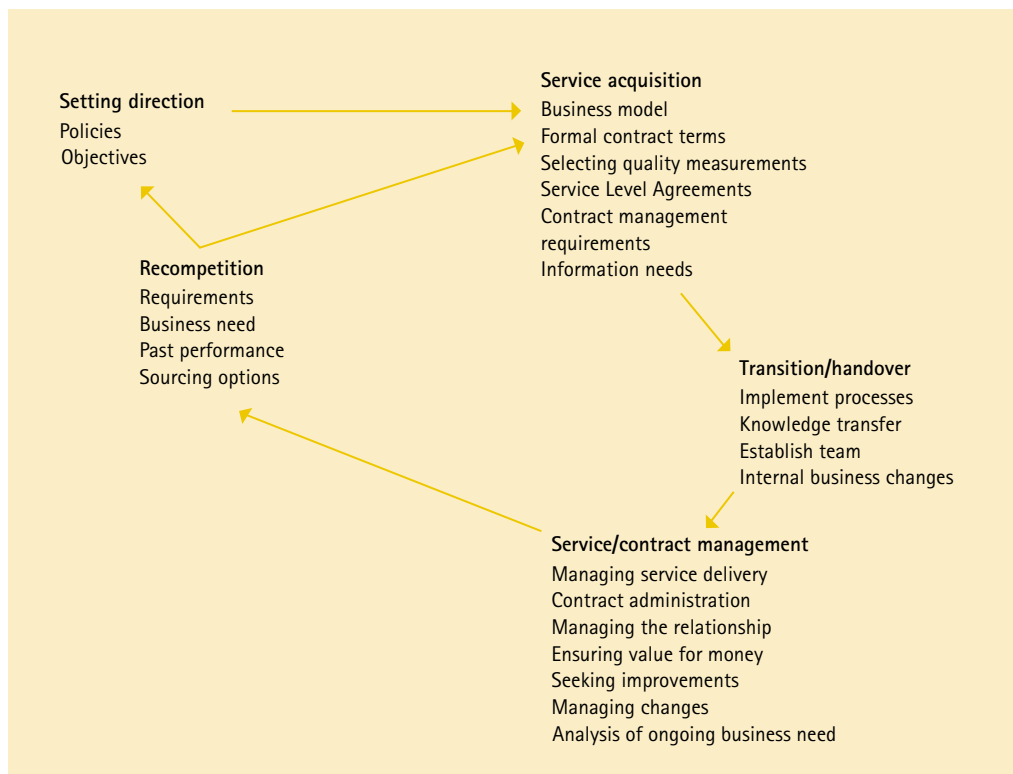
Setting direction
Policies
Objectives

Service acquisition
Business model
Formal contract terms
Selecting quality measurements
Service Level Agreements
Contract management requirements
Information needs

Recompetition
Requirements
Business need
Past performance
Sourcing options

Transition/handover
Implement processes
Knowledge transfer
Establish team
Internal business changes

Service/contract management
Managing service delivery
Contract administration
Managing the relationship
Ensuring value for money
Seeking improvements
Managing changes
Analysis of ongoing business need